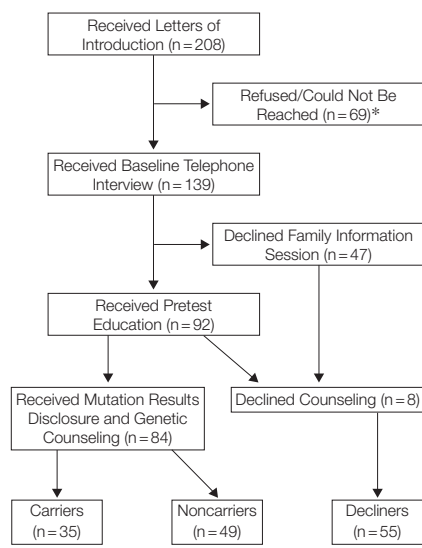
Received Letters of Introduction (n = 208)

Refused/Could Not Be Reached (n = 69)*

Received Baseline Telephone Interview (n = 139)

Declined Family Information Session (n = 47)

Received Pretest Education (n = 92)

Received Mutation Results Disclosure and Genetic Counseling (n = 84)

Declined Counseling (n = 8)

Carriers (n = 35)

Noncarriers (n = 49)

Decliners (n = 55)